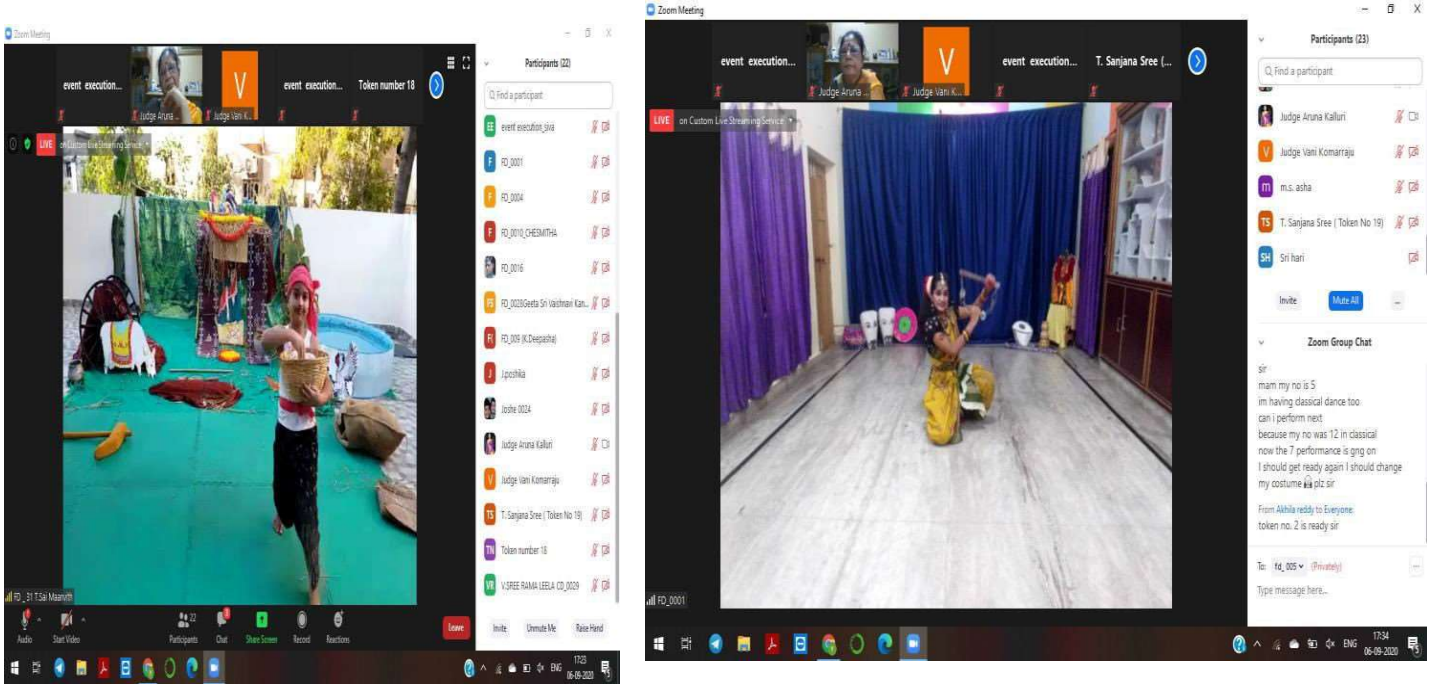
Zoom Meeting

event execution... Judge Aruna ... V Judge Vani K... event execution... Token number 18

LIVE on Custom Live Streaming Service

Participants (22)

Find a participant

event execution_siva
FD_0001
FD_0004
FD_0010_CHESMITHA
FD_0016
FD_0028Geeta Sri Vaishnavi Kan...
FD_009 (K.Deepasha)
J.pochika
Joshe 0024
Judge Aruna Kalluri
Judge Vani Komarraju
T. Sanjana Sree ( Token No 19)
Token number 18
V.SREE RAMA LEELA CD_0029

Invite Unmute Me Raise Hand

FD _31 T.Sai Maanvith

Audio Start Video Participants 22 Chat Share Screen Record Reactions Leave

ENG 17:23 06-09-2020

Zoom Meeting

event execution... Judge Aruna ... V Judge Vani K... event execution... T. Sanjana Sree (...

LIVE on Custom Live Streaming Service

FD_0001

Participants (23)

Find a participant

Judge Aruna Kalluri
Judge Vani Komarraju
m.s. asha
T. Sanjana Sree ( Token No 19)
Sri hari

Invite Mute All ...

Zoom Group Chat

sir
mam my no is 5
im having classical dance too
can i perform next
because my no was 12 in classical
now the 7 performance is gng on
I should get ready again I should change my costume plz sir

From Akhila reddy to Everyone:
token no. 2 is ready sir

To: fd_005 (Privately)

Type message here...

ENG 17:34 06-09-2020